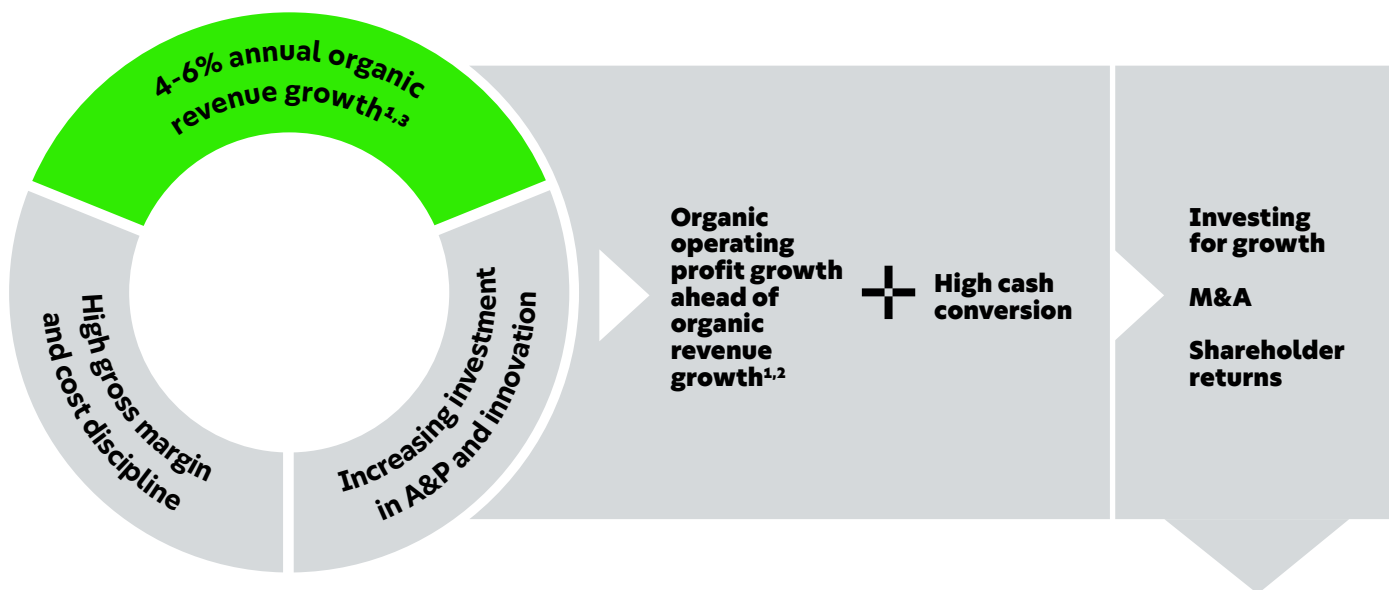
4-6% annual organic revenue growth$^{1,3}$

High gross margin and cost discipline

Increasing investment in A&P and innovation

Organic operating profit growth ahead of organic revenue growth$^{1,2}$

+

High cash conversion

Investing for growth

M&A

Shareholder returns